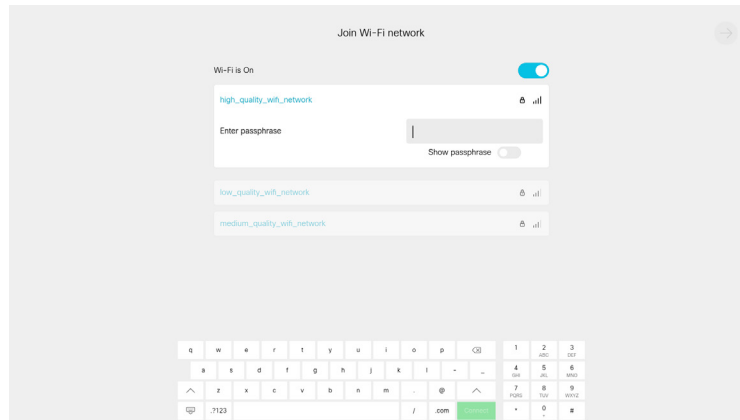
Join Wi-Fi network

Wi-Fi is On

high_quality_wifi_network

Enter passphrase

Show passphrase

low_quality_wifi_network

medium_quality_wifi_network

q w e r t y u i o p
a s d f g h j k l - _
z x c v b n m . @
.?123 / .com Connect

1
2 ABC
3 DEF
4 GHI
5 JKL
6 MNO
7 PQRS
8 TUV
9 WXYZ
*
0
#